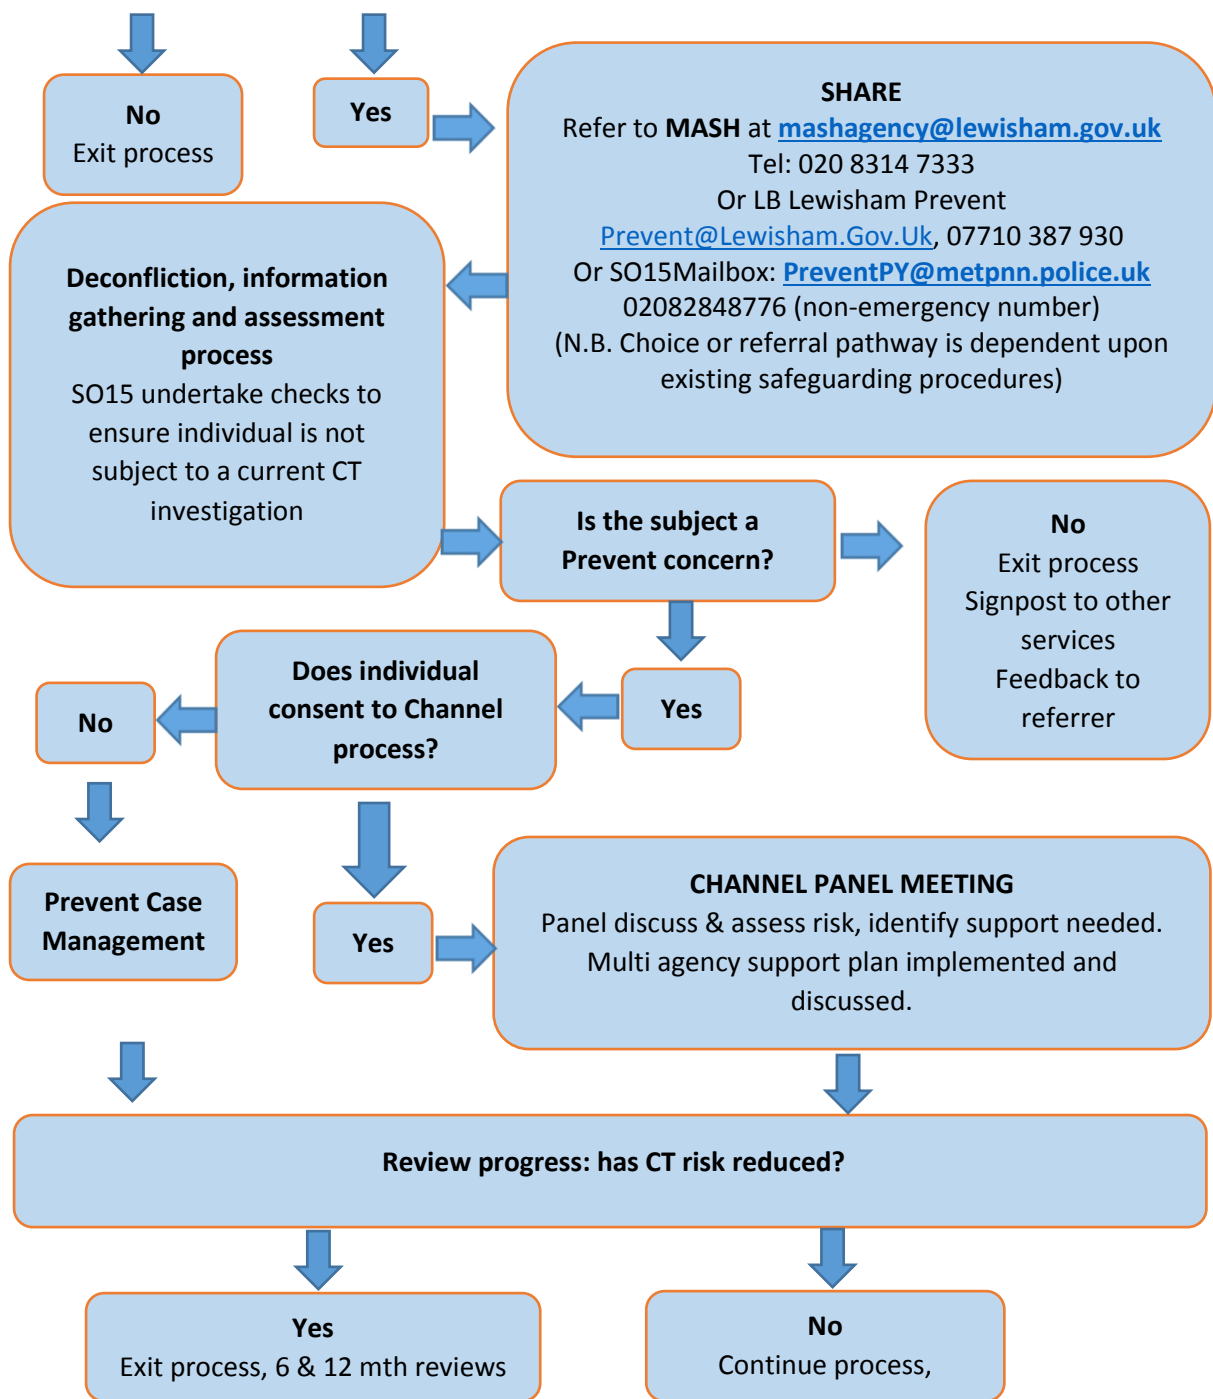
No
Exit process

Yes

SHARE
Refer to MASH at mashagency@lewisham.gov.uk
Tel: 020 8314 7333
Or LB Lewisham Prevent
Prevent@Lewisham.Gov.Uk, 07710 387 930
Or SO15Mailbox: PreventPY@metpnn.police.uk
02082848776 (non-emergency number)
(N.B. Choice or referral pathway is dependent upon existing safeguarding procedures)

Deconfliction, information gathering and assessment process
SO15 undertake checks to ensure individual is not subject to a current CT investigation

Is the subject a Prevent concern?

No
Exit process
Signpost to other services
Feedback to referrer

Yes

Does individual consent to Channel process?

No

Prevent Case Management

Yes

CHANNEL PANEL MEETING
Panel discuss & assess risk, identify support needed. Multi agency support plan implemented and discussed.

Review progress: has CT risk reduced?

Yes
Exit process, 6 & 12 mth reviews

No
Continue process,